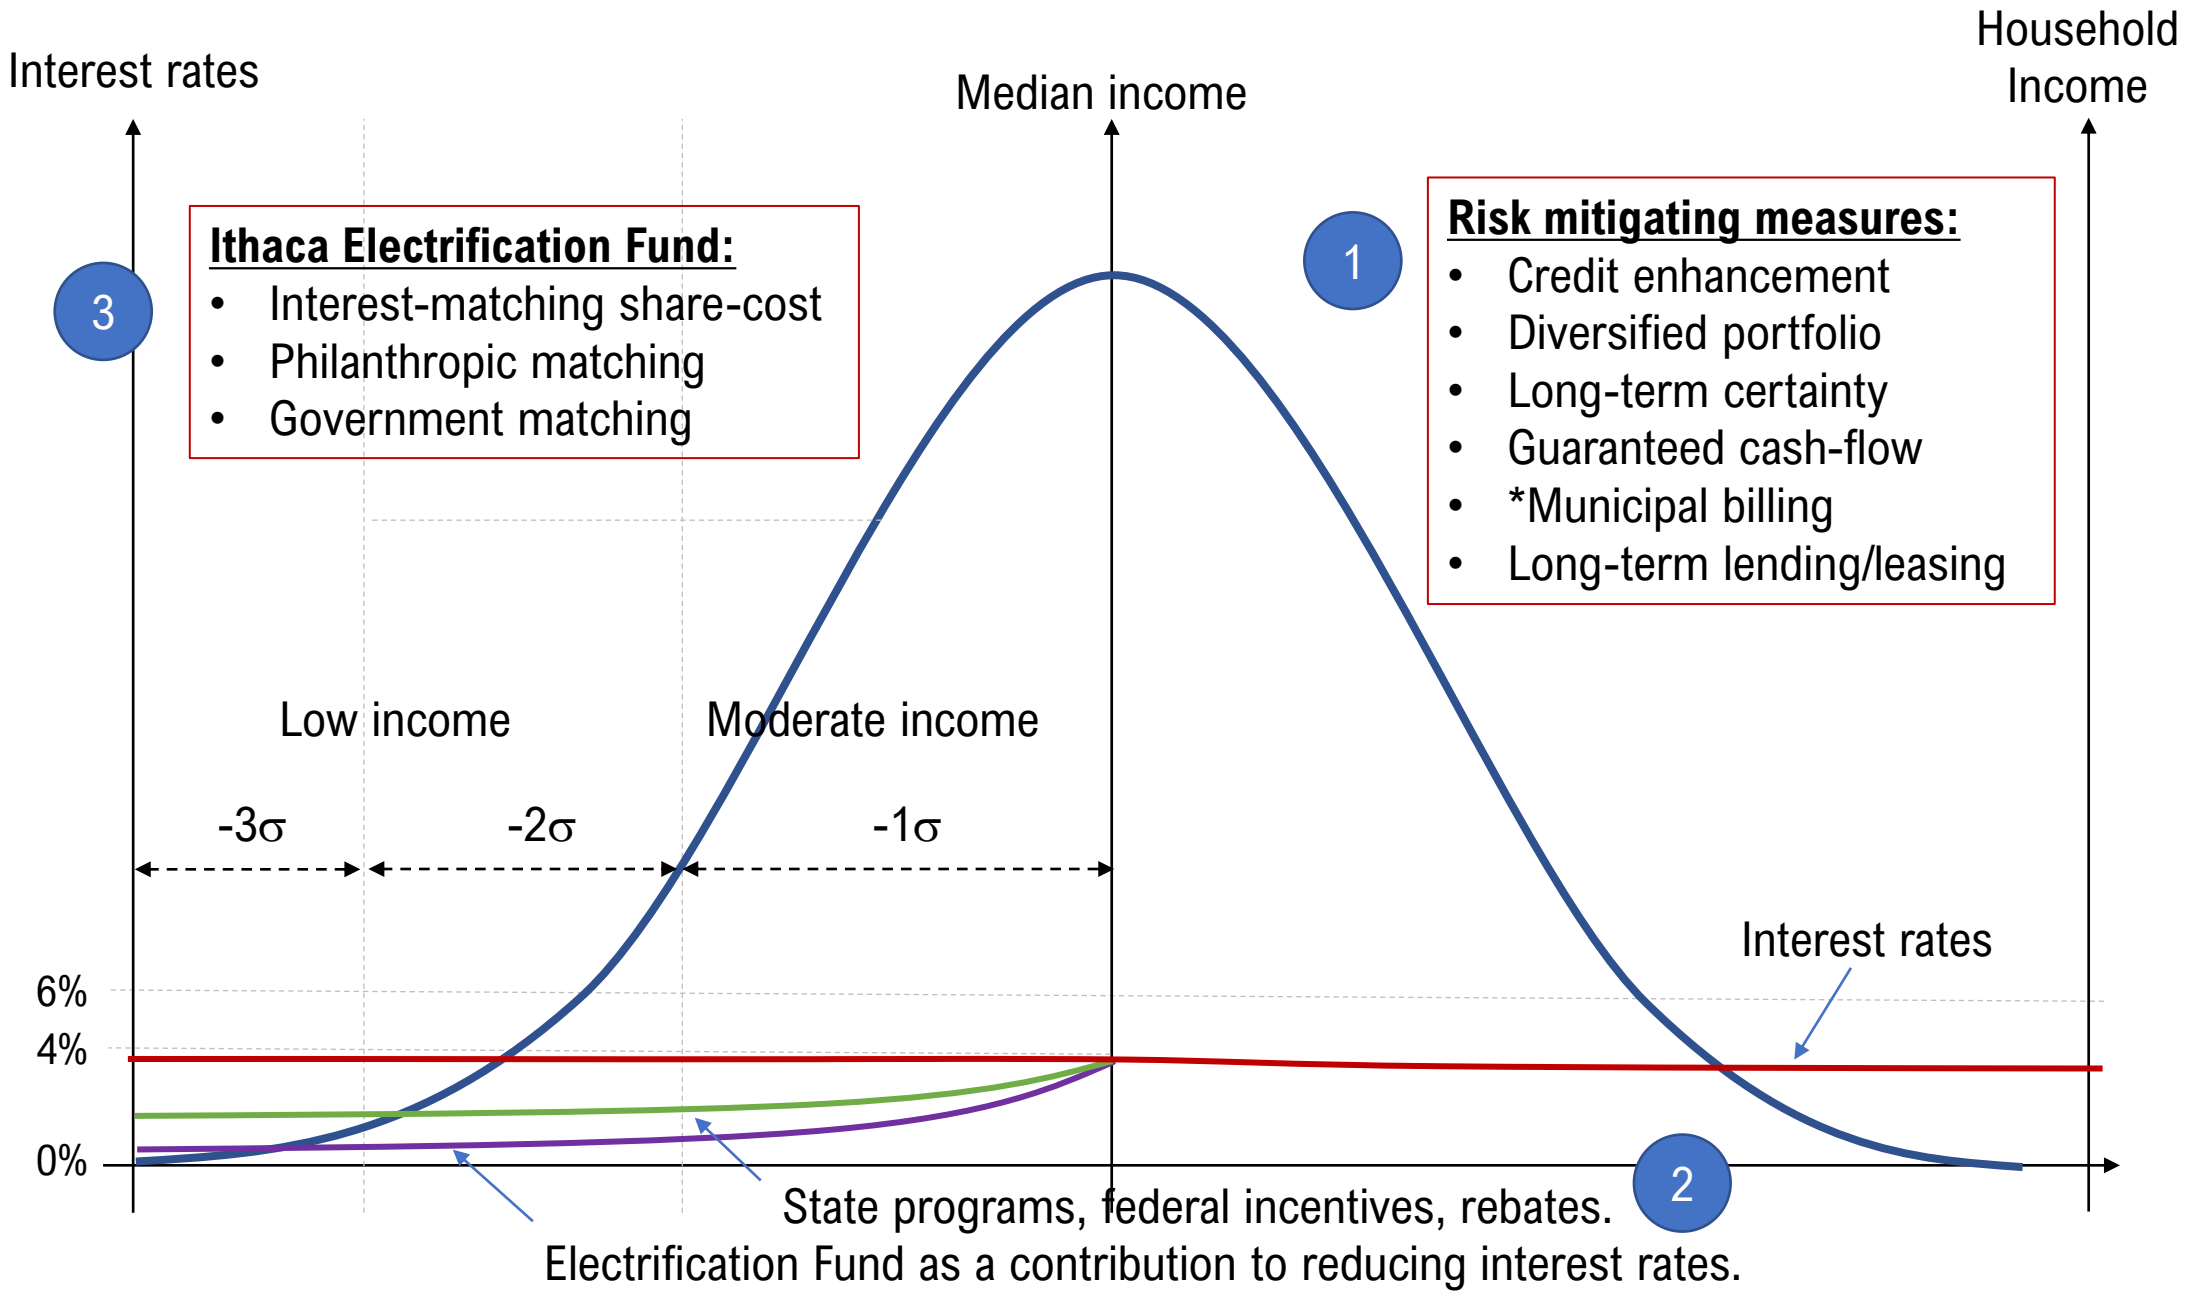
Interest rates

Median income

Household Income

3

**Ithaca Electrification Fund:**
- Interest-matching share-cost
- Philanthropic matching
- Government matching

1

**Risk mitigating measures:**
- Credit enhancement
- Diversified portfolio
- Long-term certainty
- Guaranteed cash-flow
- *Municipal billing
- Long-term lending/leasing

Low income

Moderate income

-3σ

-2σ

-1σ

Interest rates

6%

4%

0%

2

State programs, federal incentives, rebates.

Electrification Fund as a contribution to reducing interest rates.